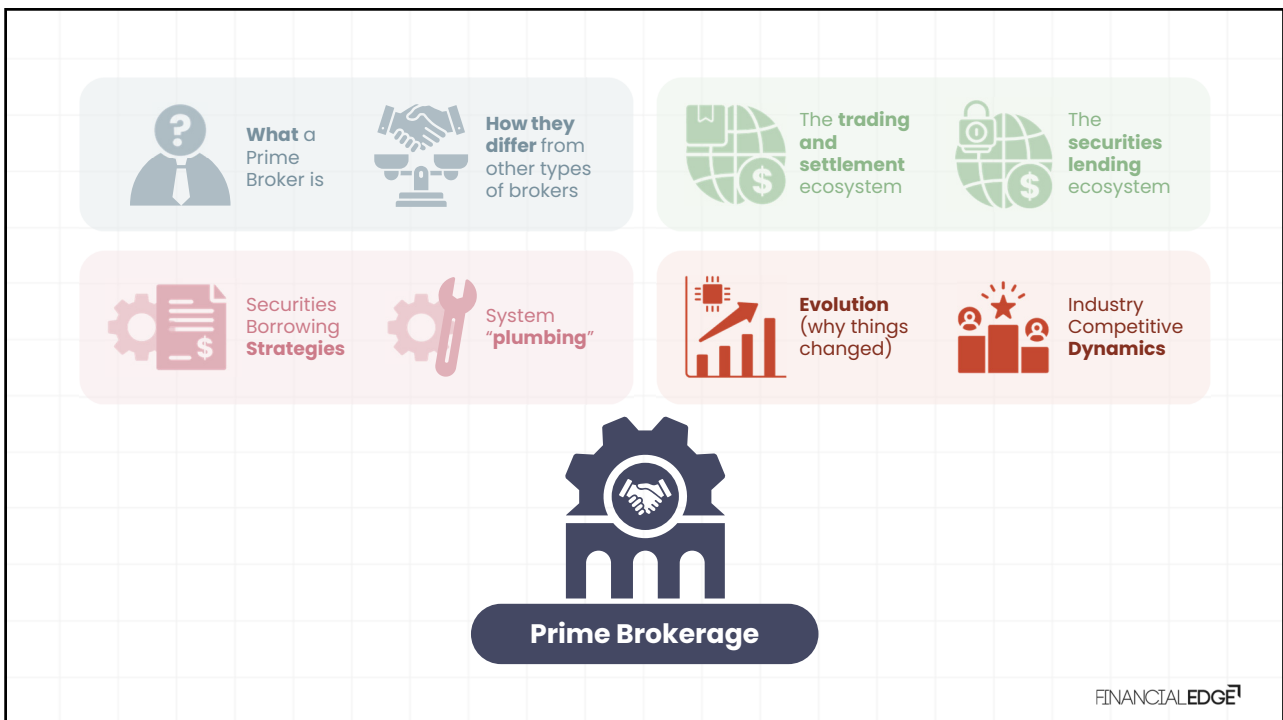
What a Prime Broker is

How they differ from other types of brokers

The trading and settlement ecosystem

The securities lending ecosystem

Securities Borrowing Strategies

System "plumbing"

Evolution (why things changed)

Industry Competitive Dynamics

Prime Brokerage

FINANCIALEDGE